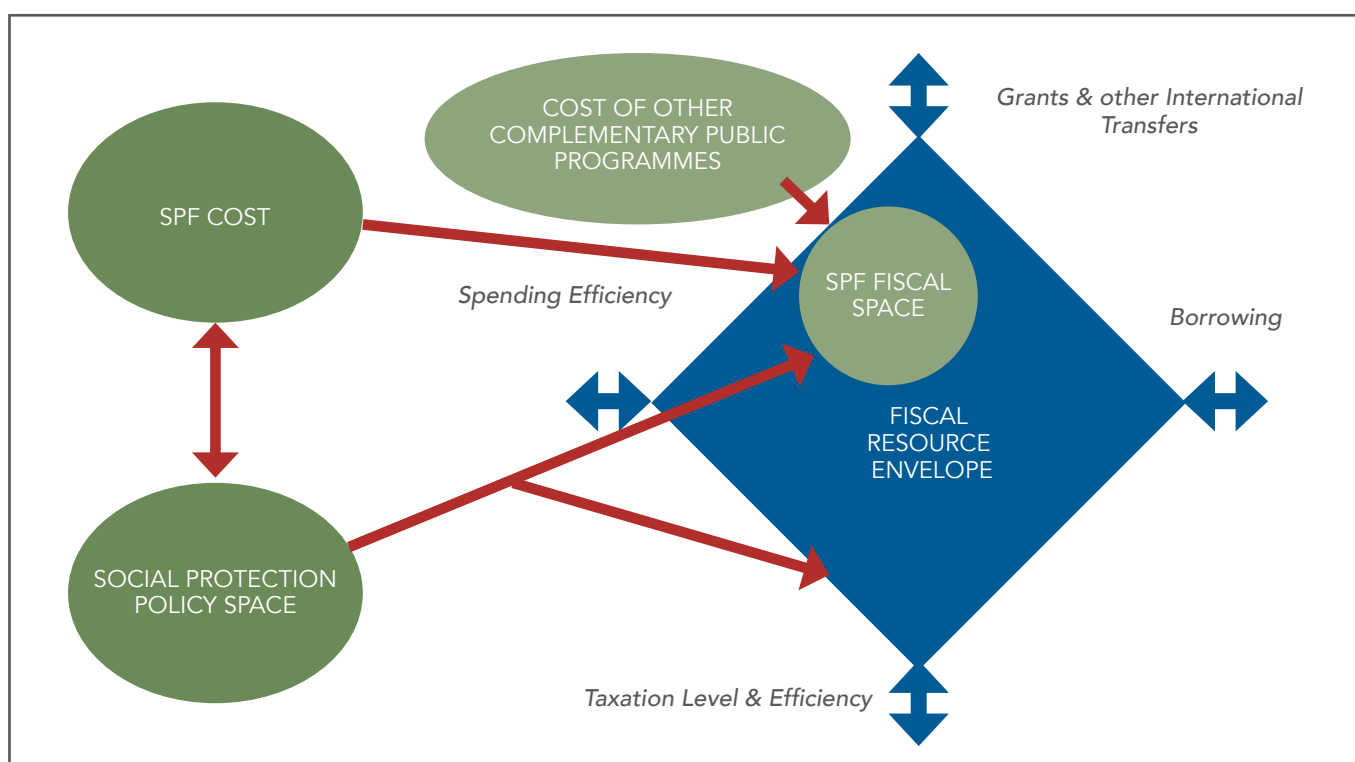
COST OF OTHER COMPLEMENTARY PUBLIC PROGRAMMES

Grants & other International Transfers

SPF COST

SPF FISCAL SPACE

Spending Efficiency

Borrowing

FISCAL RESOURCE ENVELOPE

SOCIAL PROTECTION POLICY SPACE

Taxation Level & Efficiency